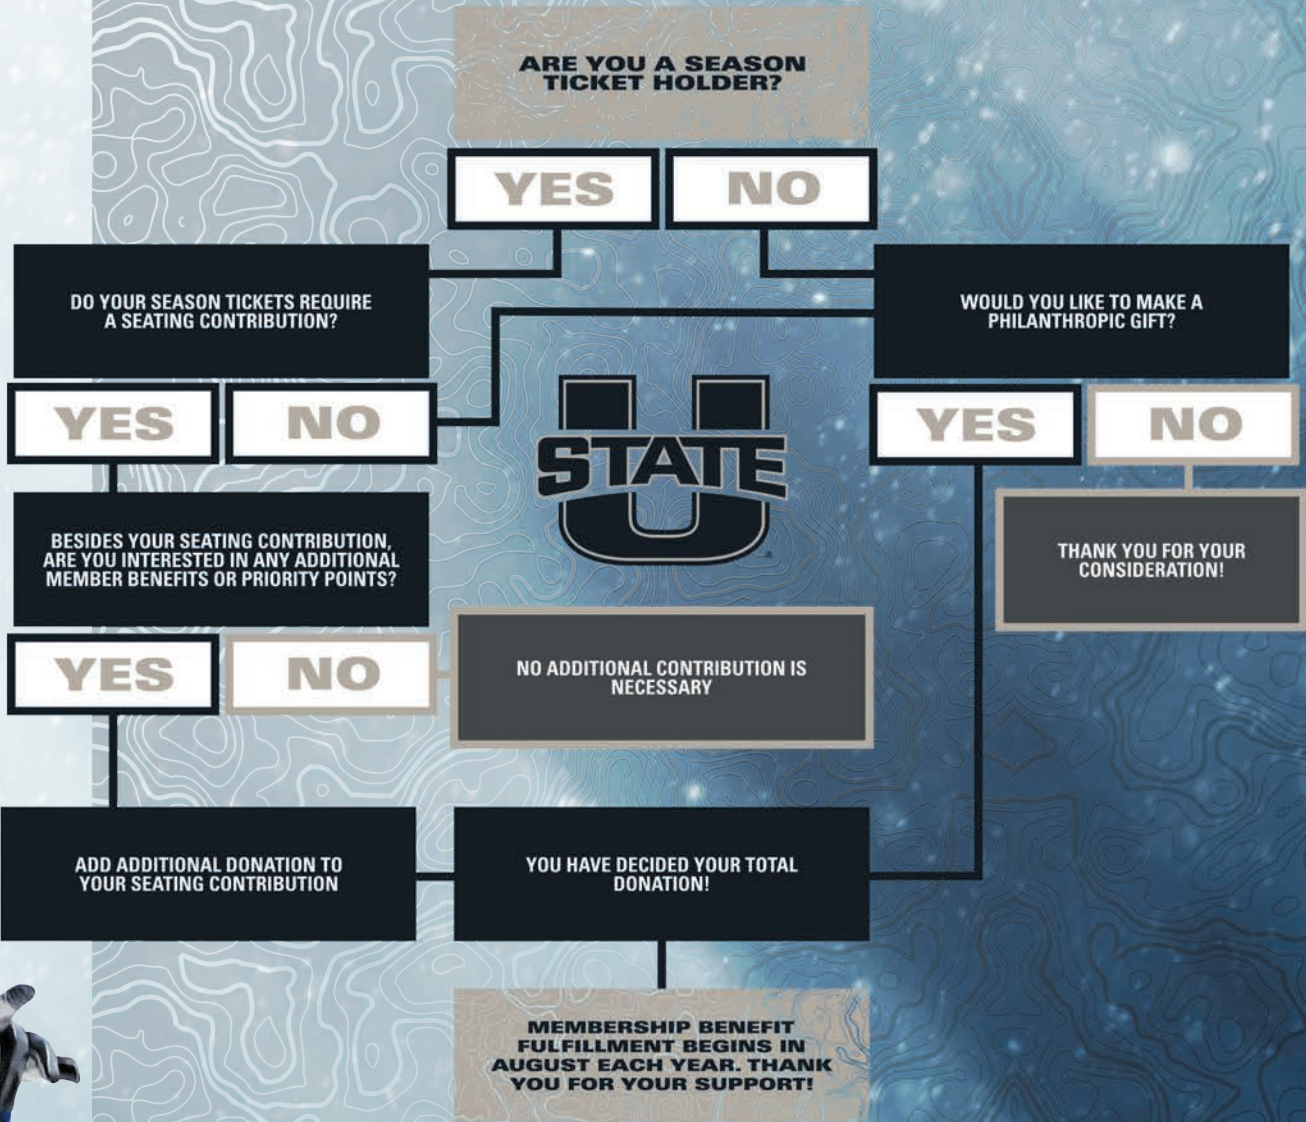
ARE YOU A SEASON TICKET HOLDER?

YES

NO

DO YOUR SEASON TICKETS REQUIRE A SEATING CONTRIBUTION?

WOULD YOU LIKE TO MAKE A PHILANTHROPIC GIFT?

YES

NO

U STATE

YES

NO

BESIDES YOUR SEATING CONTRIBUTION, ARE YOU INTERESTED IN ANY ADDITIONAL MEMBER BENEFITS OR PRIORITY POINTS?

THANK YOU FOR YOUR CONSIDERATION!

YES

NO

NO ADDITIONAL CONTRIBUTION IS NECESSARY

ADD ADDITIONAL DONATION TO YOUR SEATING CONTRIBUTION

YOU HAVE DECIDED YOUR TOTAL DONATION!

MEMBERSHIP BENEFIT FULFILLMENT BEGINS IN AUGUST EACH YEAR. THANK YOU FOR YOUR SUPPORT!